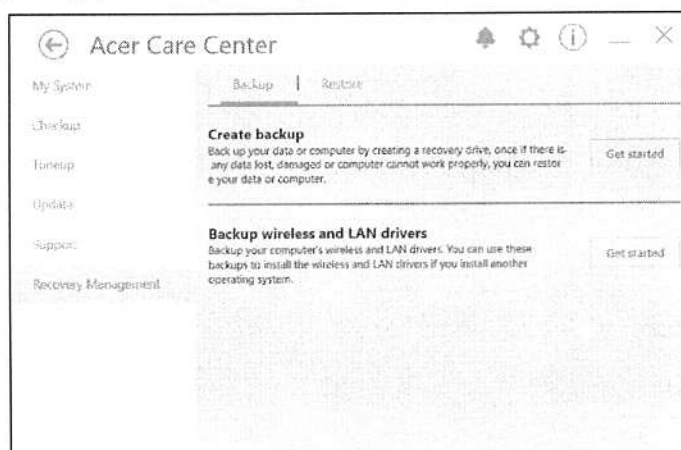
Acer Care Center

My System

Checkup

Tuneup

Update

Support

Recovery Management

Backup | Restore

Create backup

Back up your data or computer by creating a recovery drive, once if there is any data lost, damaged or computer cannot work properly, you can restore your data or computer.

Get started

Backup wireless and LAN drivers

Backup your computer's wireless and LAN drivers. You can use these backups to install the wireless and LAN drivers if you install another operating system.

Get started